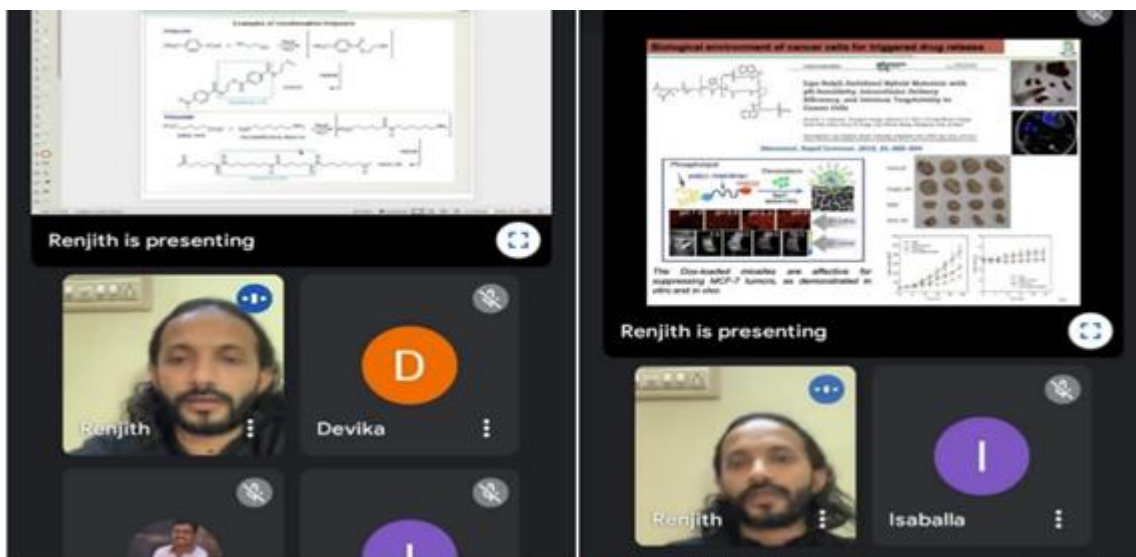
Examples of condensation Polymers

Renjith is presenting

Renjith

D

Devika

Biological environment of cancer cells for triggered drug release

The Dox-loaded micelles are effective for suppressing MCF-7 tumors, as demonstrated in vitro and in vivo.

Renjith is presenting

Renjith

I

Isaballa